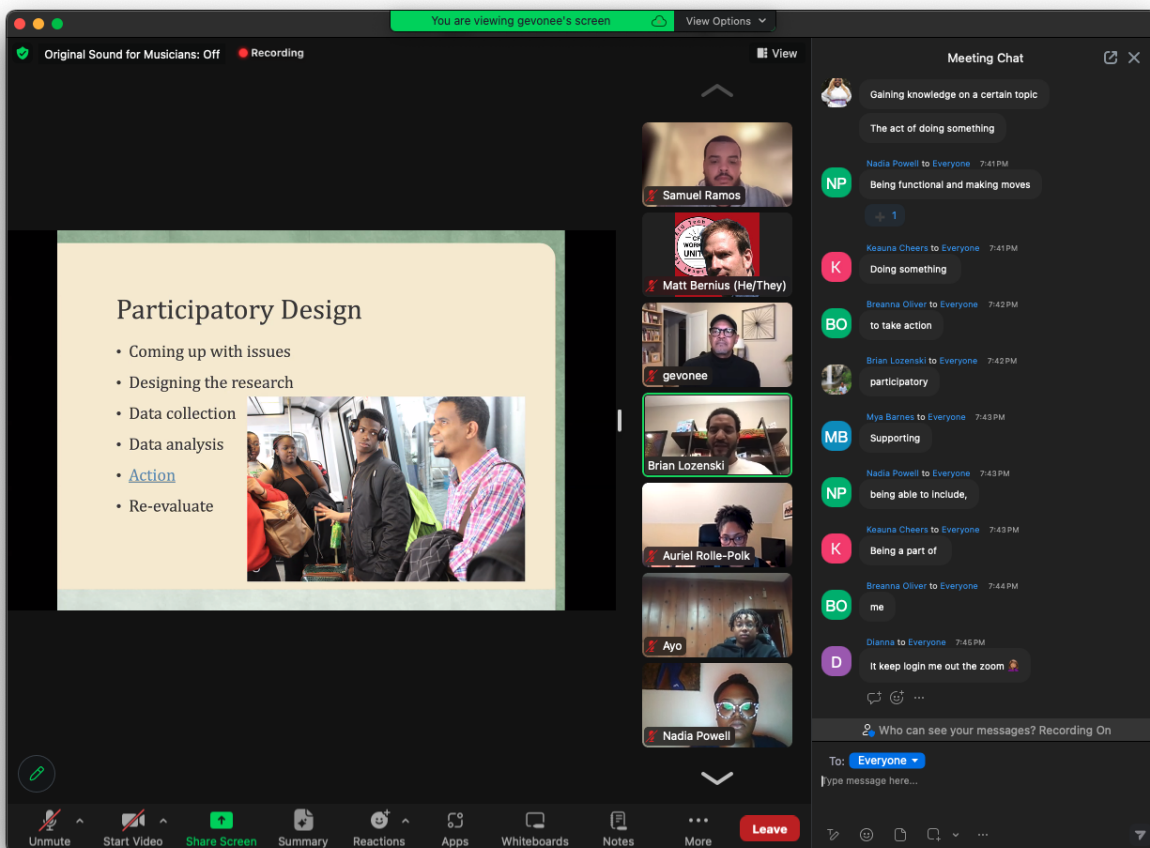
You are viewing gevonee's screen
View Options

Original Sound for Musicians: Off
Recording
View

Participatory Design
• Coming up with issues
• Designing the research
• Data collection
• Data analysis
• Action
• Re-evaluate

Samuel Ramos
Matt Bernius (He/They)
gevonee
Brian Lozenski
Auriel Rolle-Polk
Ayo
Nadia Powell

Meeting Chat

Gaining knowledge on a certain topic
The act of doing something

Nadia Powell to Everyone 7:41 PM
NP
Being functional and making moves
1

Keauna Cheers to Everyone 7:41 PM
K
Doing something

Breanna Oliver to Everyone 7:42 PM
BO
to take action

Brian Lozenski to Everyone 7:42 PM
participatory

Mya Barnes to Everyone 7:43 PM
MB
Supporting

Nadia Powell to Everyone 7:43 PM
NP
being able to include,

Keauna Cheers to Everyone 7:43 PM
K
Being a part of

Breanna Oliver to Everyone 7:44 PM
BO
me

Dianna to Everyone 7:45 PM
D
It keep login me out the zoom

Who can see your messages? Recording On
To: Everyone
Type message here...

Unmute
Start Video
Share Screen
Summary
Reactions
Apps
Whiteboards
Notes
More
Leave